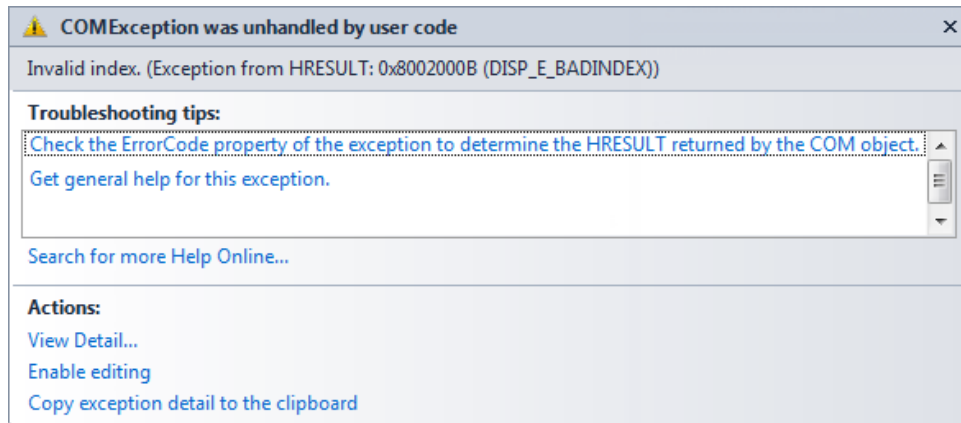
COMException was unhandled by user code

Invalid index. (Exception from HRESULT: 0x8002000B (DISP_E_BADINDEX))

Troubleshooting tips:

Check the ErrorCode property of the exception to determine the HRESULT returned by the COM object.

Get general help for this exception.

Search for more Help Online...

Actions:

View Detail...

Enable editing

Copy exception detail to the clipboard